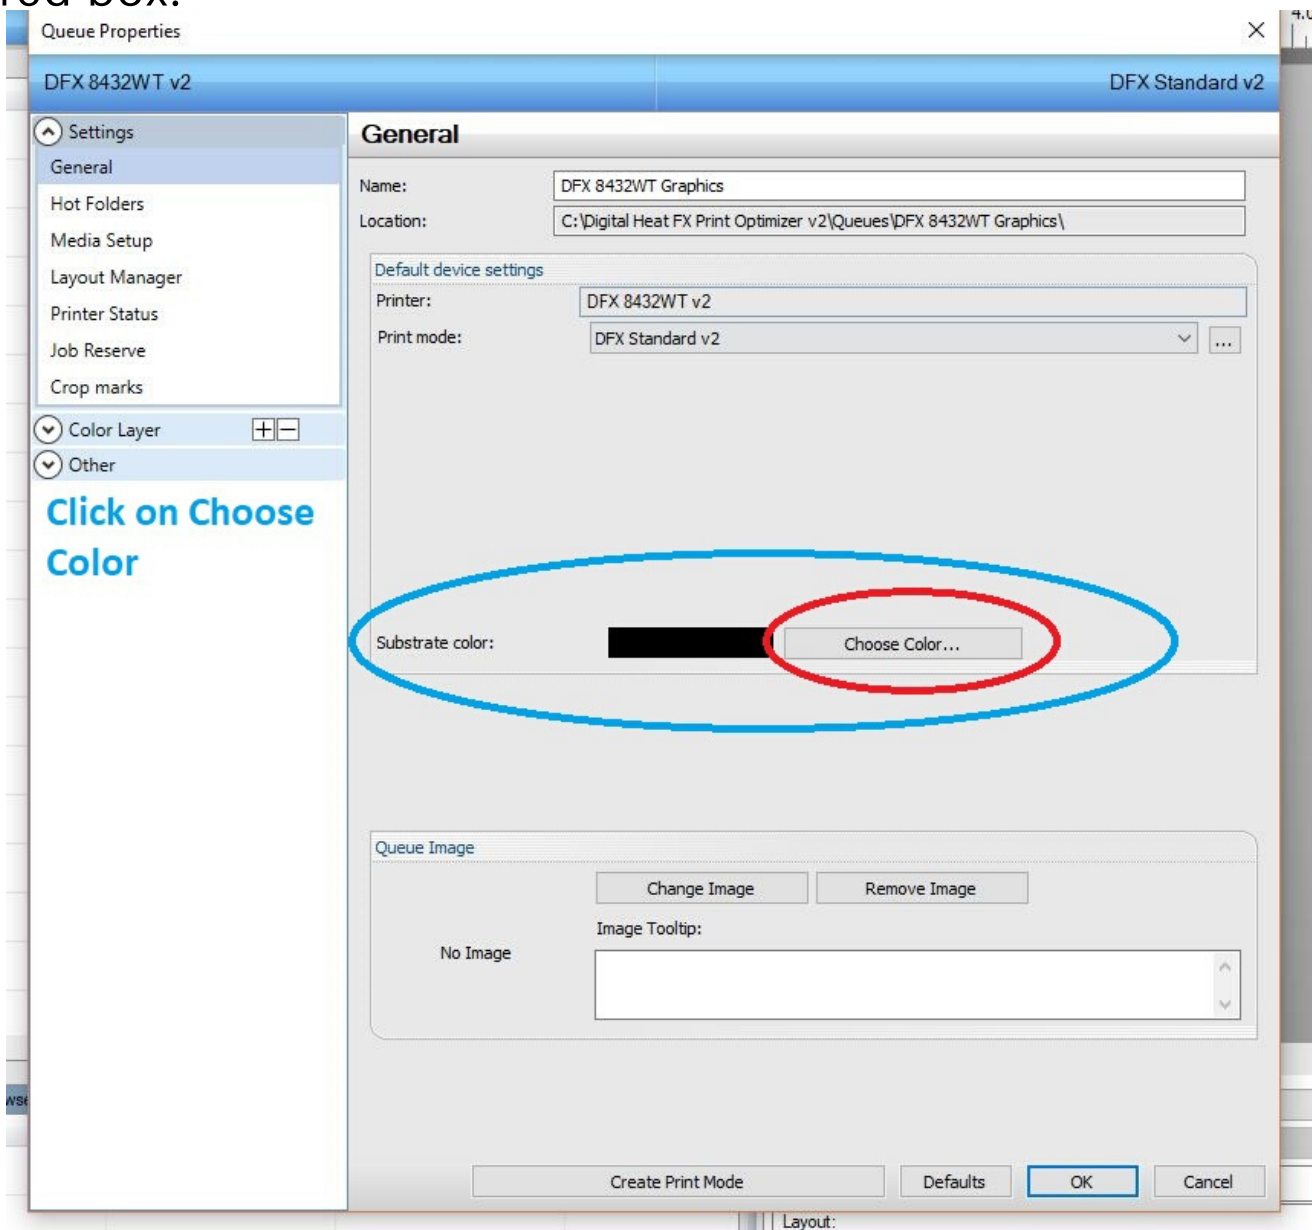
red box.

Queue Properties

DFX 8432WT v2

DFX Standard v2

Settings

General

Hot Folders

Media Setup

Layout Manager

Printer Status

Job Reserve

Crop marks

Color Layer

Other

Click on Choose Color

General

Name: DFX 8432WT Graphics

Location: C:\Digital Heat FX Print Optimizer v2\Queues\DFX 8432WT Graphics\

Default device settings

Printer: DFX 8432WT v2

Print mode: DFX Standard v2

...

Substrate color:

Choose Color...

Queue Image

Change Image

Remove Image

Image Tooltip:

No Image

Create Print Mode

Defaults

OK

Cancel

Layout: